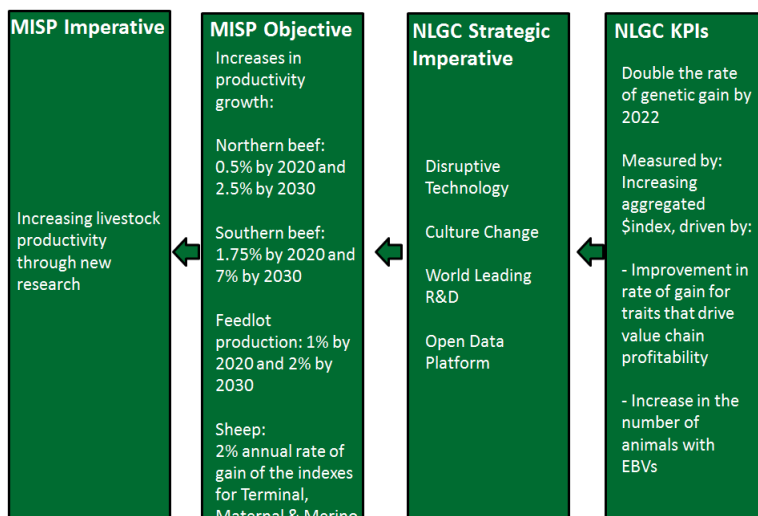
MISP Imperative

Increasing livestock productivity through new research

MISP Objective

Increases in productivity growth:

Northern beef: 0.5% by 2020 and 2.5% by 2030

Southern beef: 1.75% by 2020 and 7% by 2030

Feedlot production: 1% by 2020 and 2% by 2030

Sheep: 2% annual rate of gain of the indexes for Terminal, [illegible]

NLGC Strategic Imperative

Disruptive Technology

Culture Change

World Leading R&D

Open Data Platform

NLGC KPIs

Double the rate of genetic gain by 2022

Measured by: Increasing aggregated $index, driven by:

- Improvement in rate of gain for traits that drive value chain profitability

- Increase in the number of animals with EBVs